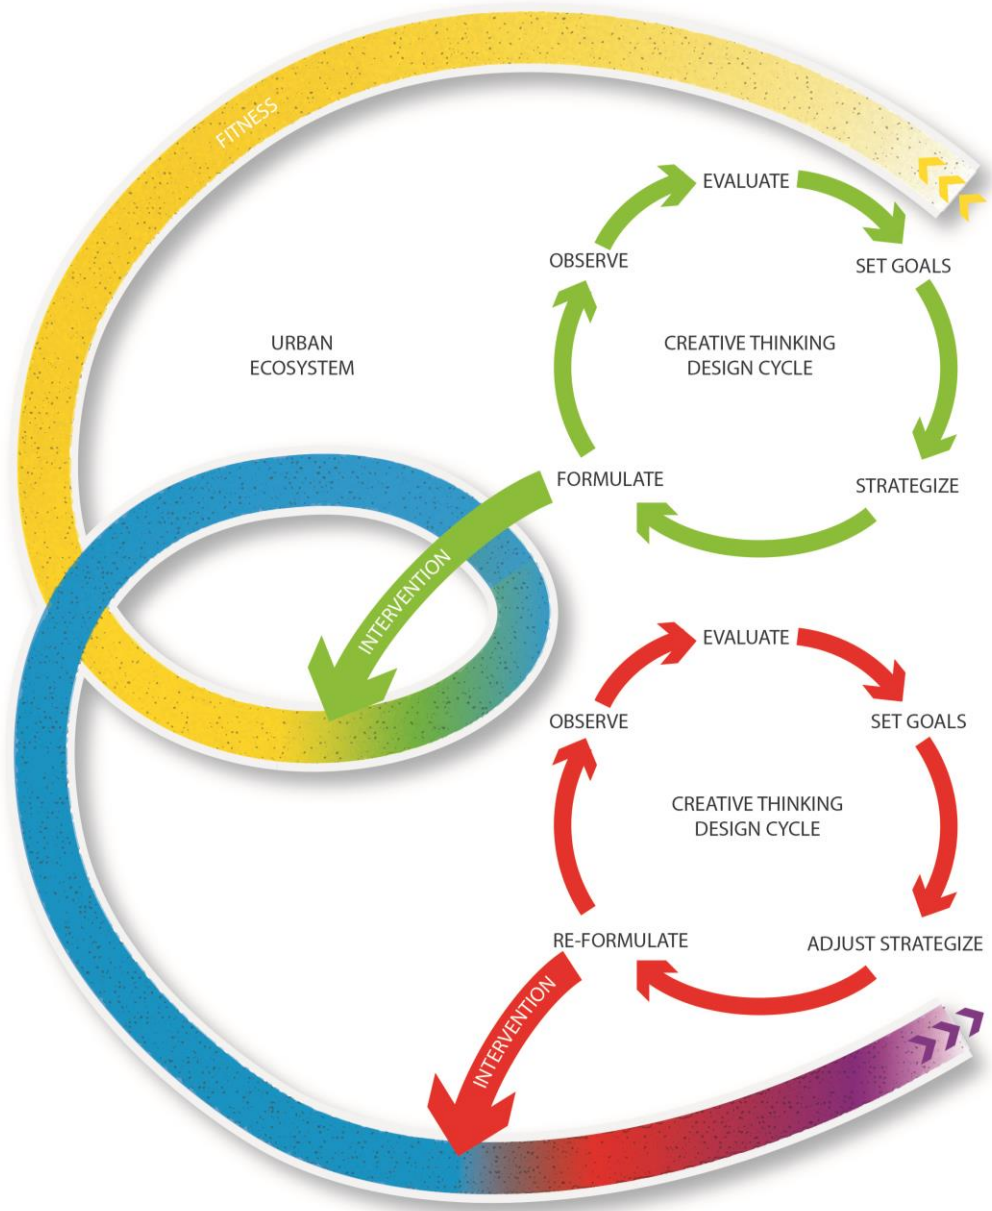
FITNESS

URBAN
ECOSYSTEM

EVALUATE
SET GOALS
CREATIVE THINKING
DESIGN CYCLE
STRATEGIZE
FORMULATE
OBSERVE

INTERVENTION

EVALUATE
SET GOALS
CREATIVE THINKING
DESIGN CYCLE
ADJUST STRATEGIZE
RE-FORMULATE
OBSERVE

INTERVENTION